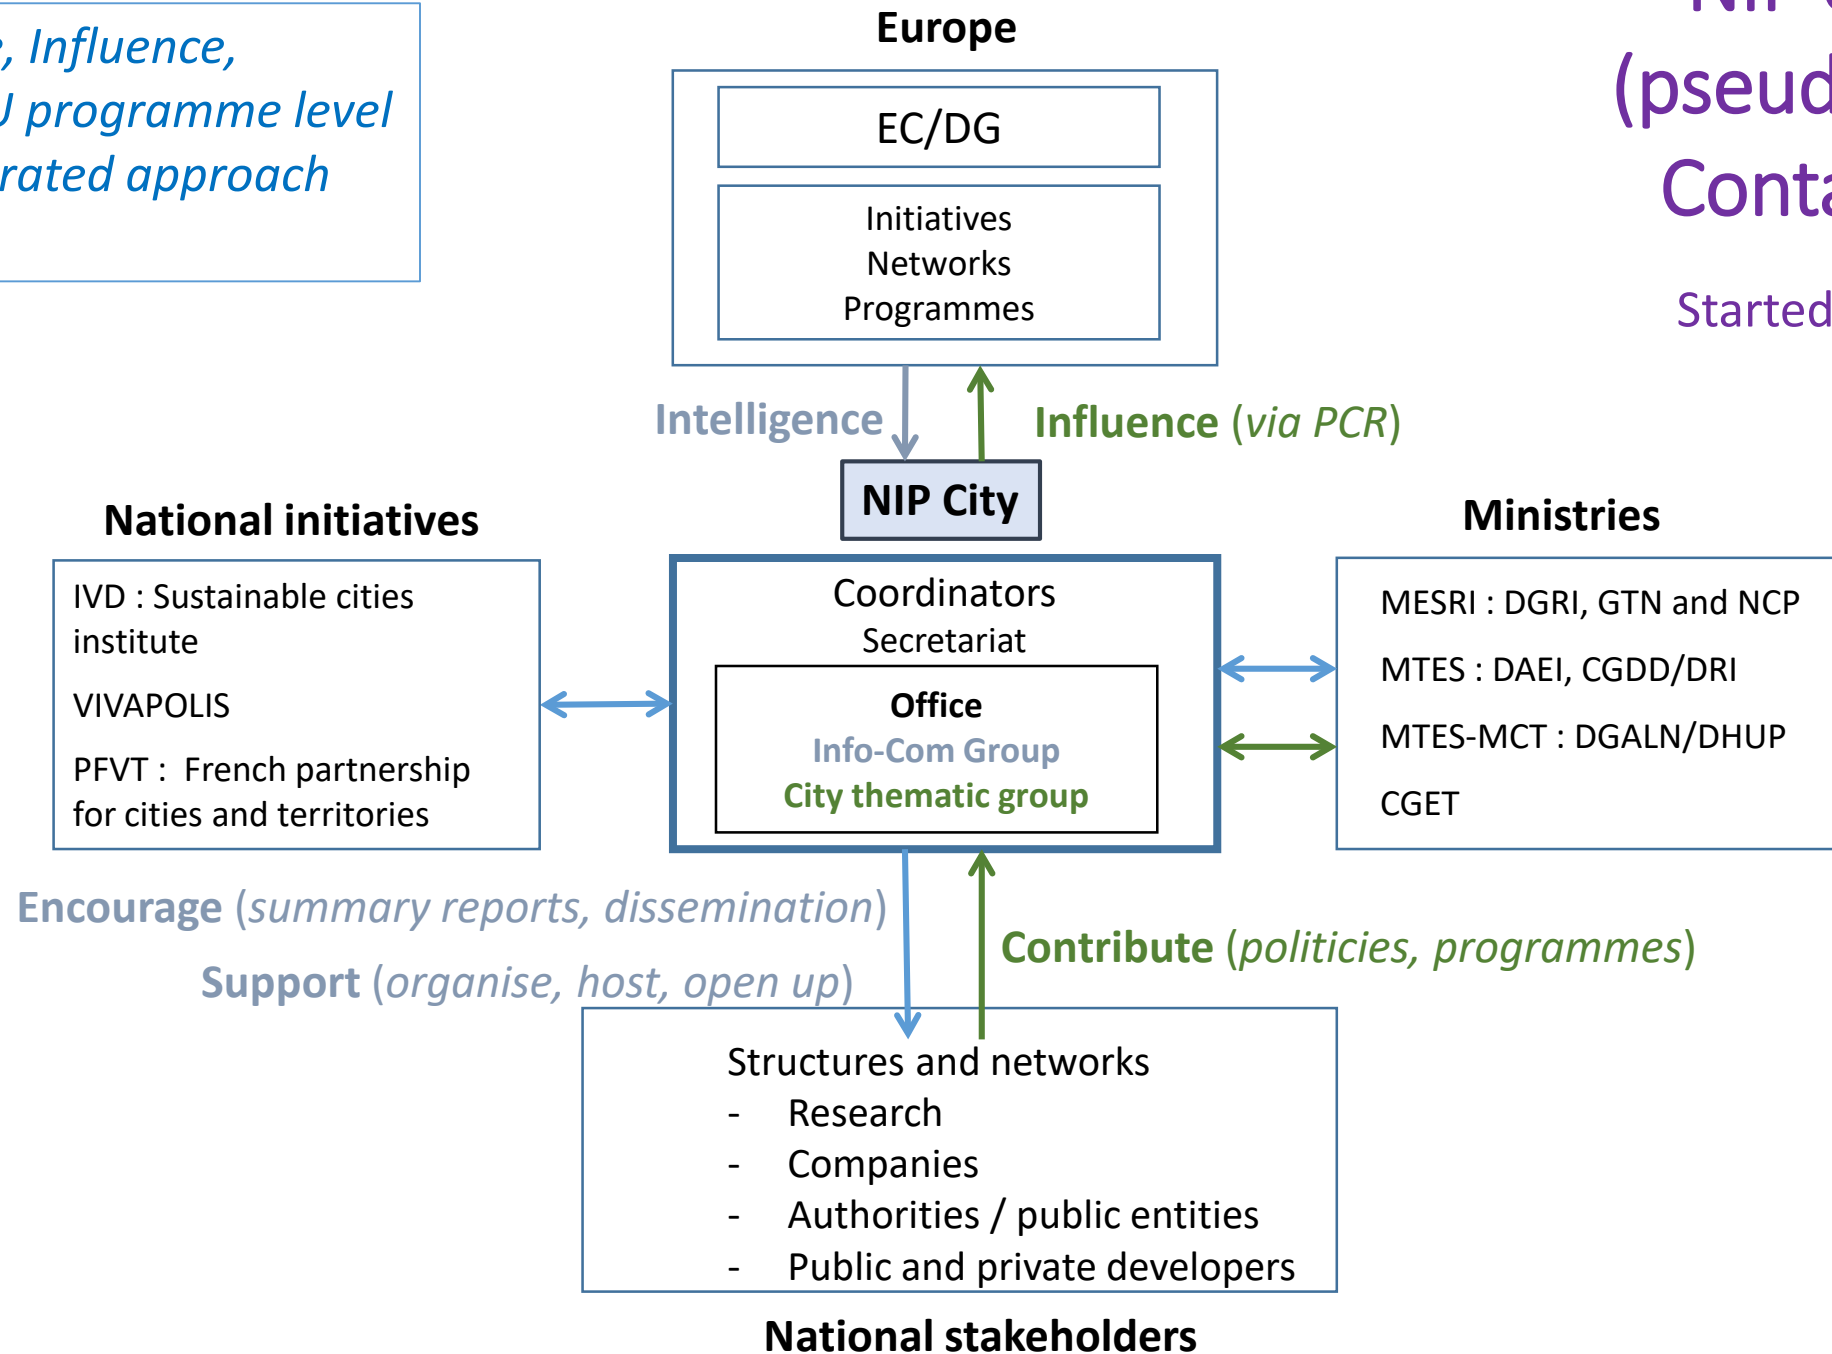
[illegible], Influence,
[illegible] programme level
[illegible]rated approach

NIP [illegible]
(pseud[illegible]
Conta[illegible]

Started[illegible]

Europe

EC/DG

Initiatives
Networks
Programmes

Intelligence

Influence (via PCR)

NIP City

National initiatives

IVD : Sustainable cities institute

VIVAPOLIS

PFVT : French partnership for cities and territories

Coordinators
Secretariat

Office
Info-Com Group
City thematic group

Ministries

MESRI : DGRI, GTN and NCP

MTES : DAEI, CGDD/DRI

MTES-MCT : DGALN/DHUP

CGET

Encourage (summary reports, dissemination)

Support (organise, host, open up)

Contribute (politicies, programmes)

Structures and networks
- Research
- Companies
- Authorities / public entities
- Public and private developers

National stakeholders